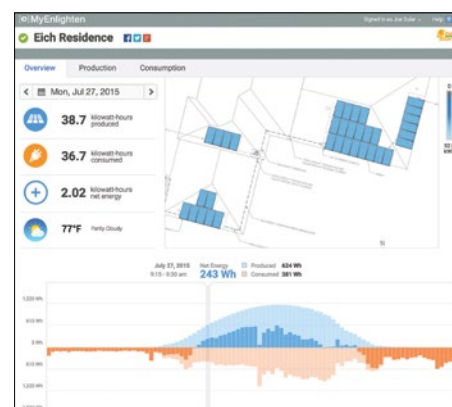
MyEnlighten

Signed in as Joe Solar

Help

Eich Residence

Overview

Production

Consumption

Mon, Jul 27, 2015

38.7 kilowatt-hours produced

36.7 kilowatt-hours consumed

2.02 kilowatt-hours net energy

77°F Partly Cloudy

July 27, 2015 9:15 - 9:30 am

Net Energy 243 Wh

Produced 624 Wh

Consumed 381 Wh

1,220 Wh

610 Wh

0 Wh

610 Wh

1,220 Wh